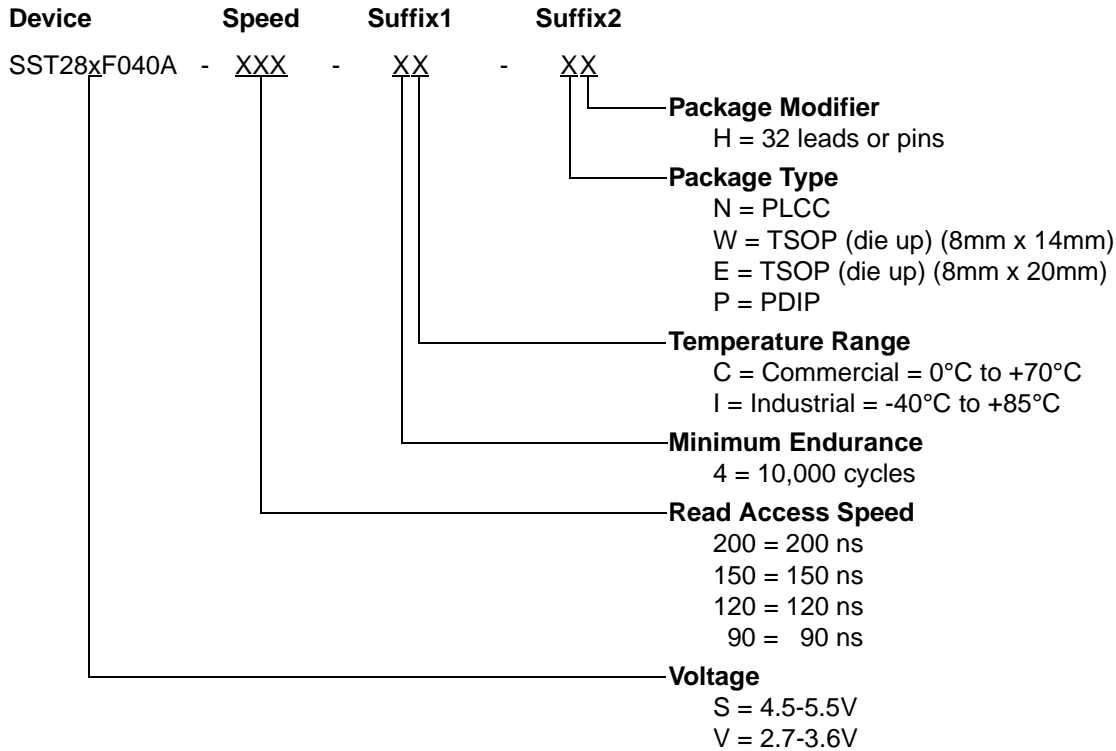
Device Speed Suffix1 Suffix2

SST28xF040A - XXX - XX - XX

Package Modifier
H = 32 leads or pins

Package Type
N = PLCC
W = TSOP (die up) (8mm x 14mm)
E = TSOP (die up) (8mm x 20mm)
P = PDIP

Temperature Range
C = Commercial = 0°C to +70°C
I = Industrial = -40°C to +85°C

Minimum Endurance
4 = 10,000 cycles

Read Access Speed
200 = 200 ns
150 = 150 ns
120 = 120 ns
90 = 90 ns

Voltage
S = 4.5-5.5V
V = 2.7-3.6V